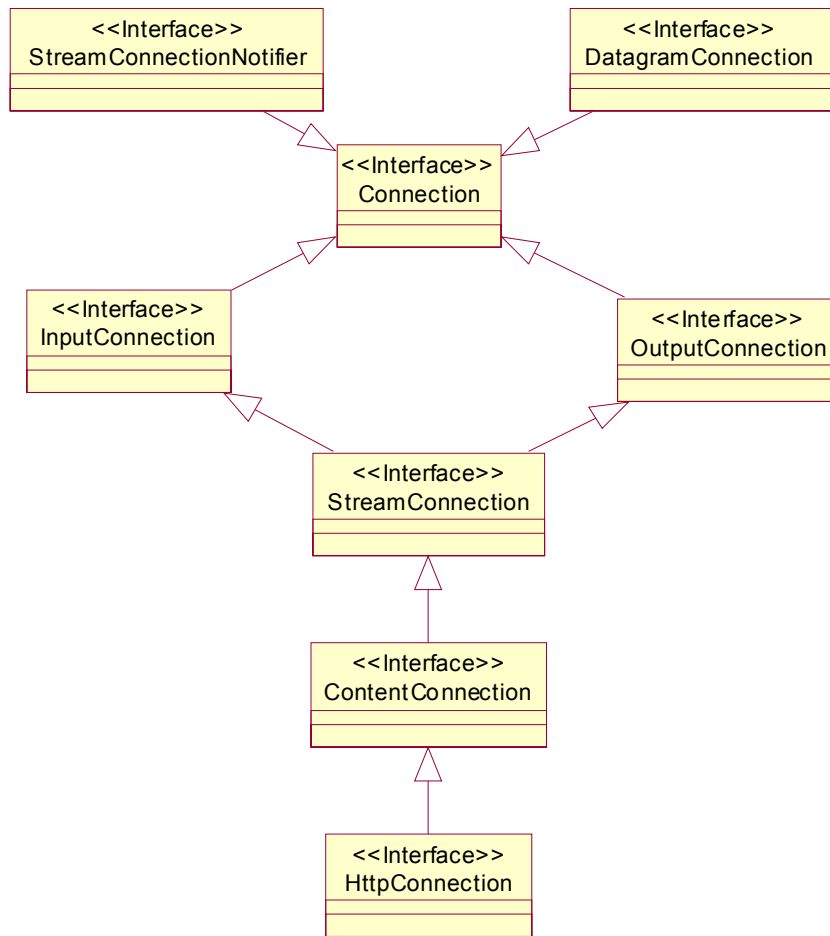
<<Interface>>
StreamConnectionNotifier

<<Interface>>
DatagramConnection

<<Interface>>
Connection

<<Interface>>
InputConnection

<<Interface>>
OutputConnection

<<Interface>>
StreamConnection

<<Interface>>
ContentConnection

<<Interface>>
HttpConnection